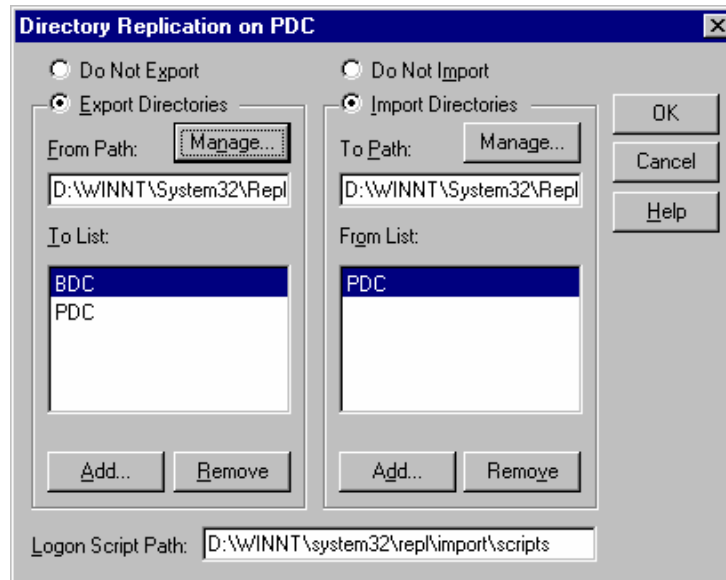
Directory Replication on PDC

Do Not Export

Export Directories

From Path: Manage...

D:\WINNT\System32\Repl

To List:

BDC
PDC

Add... Remove

Do Not Import

Import Directories

To Path: Manage...

D:\WINNT\System32\Repl

From List:

PDC

Add... Remove

OK

Cancel

Help

Logon Script Path: D:\WINNT\system32\repl\import\scripts